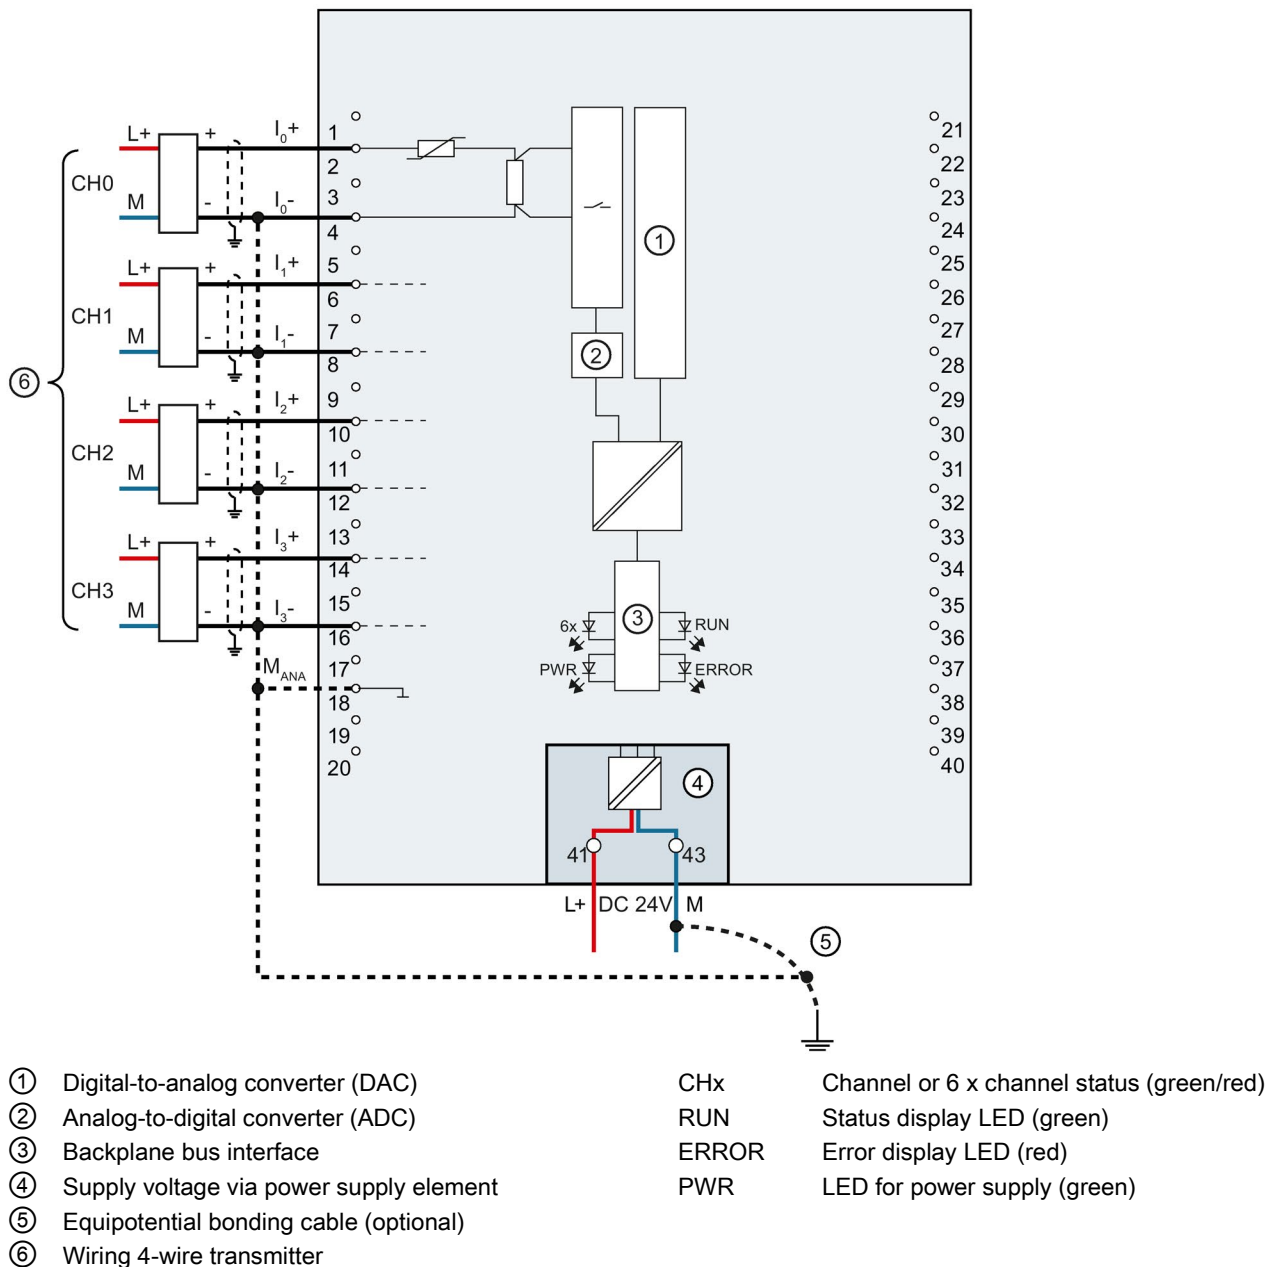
CH0
L+
M
+
-
$I_0$+
$I_0$-
CH1
L+
M
+
-
$I_1$+
$I_1$-
CH2
L+
M
+
-
$I_2$+
$I_2$-
CH3
L+
M
+
-
$I_3$+
$I_3$-
⑥
$M_{ANA}$
1
2
3
4
5
6
7
8
9
10
11
12
13
14
15
16
17
18
19
20
①
②
③
6x
PWR
RUN
ERROR
④
41
43
L+ DC 24V M
⑤
21
22
23
24
25
26
27
28
29
30
31
32
33
34
35
36
37
38
39
40

① Digital-to-analog converter (DAC)
② Analog-to-digital converter (ADC)
③ Backplane bus interface
④ Supply voltage via power supply element
⑤ Equipotential bonding cable (optional)
⑥ Wiring 4-wire transmitter

CHx Channel or 6 x channel status (green/red)
RUN Status display LED (green)
ERROR Error display LED (red)
PWR LED for power supply (green)